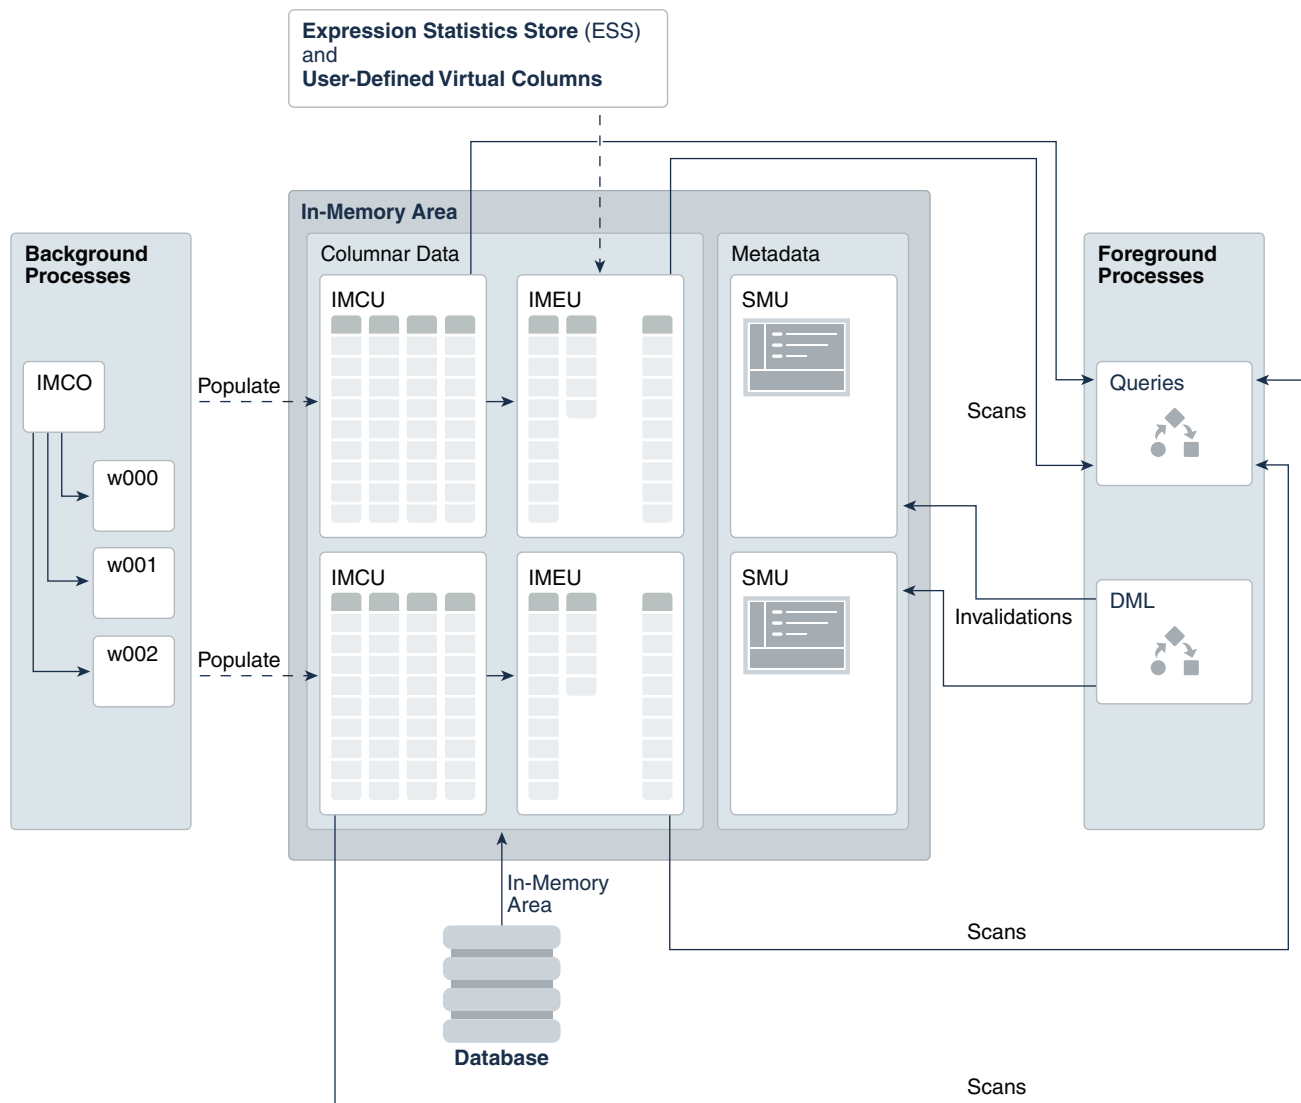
Expression Statistics Store (ESS) and User-Defined Virtual Columns

In-Memory Area

Columnar Data

Metadata

Background Processes

Foreground Processes

IMCO

w000

w001

w002

Populate

Populate

IMCU

IMEU

SMU

IMCU

IMEU

SMU

Queries

Scans

DML

Invalidations

In-Memory Area

Database

Scans

Scans